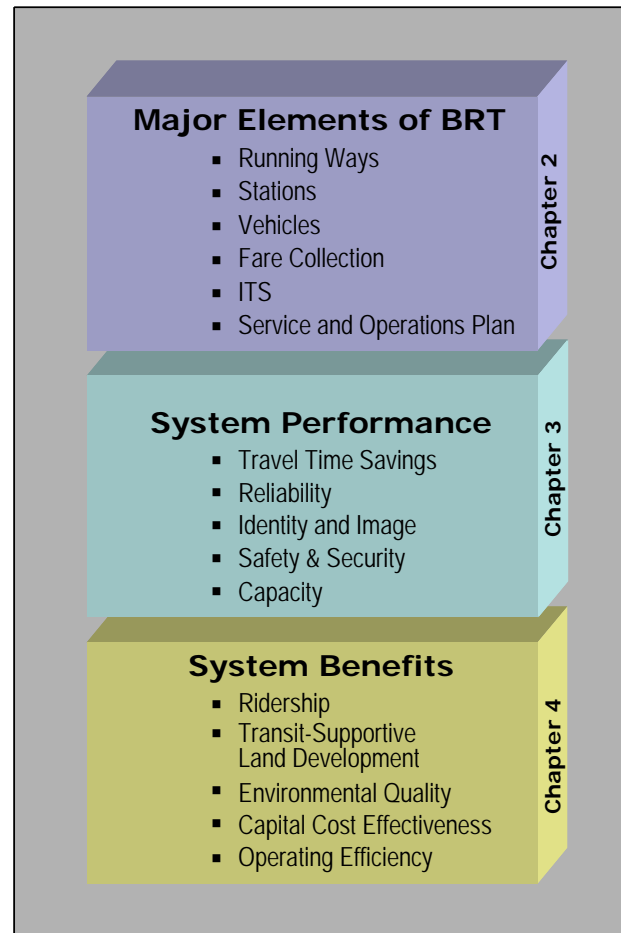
Major Elements of BRT
- Running Ways
- Stations
- Vehicles
- Fare Collection
- ITS
- Service and Operations Plan

Chapter 2

System Performance
- Travel Time Savings
- Reliability
- Identity and Image
- Safety & Security
- Capacity

Chapter 3

System Benefits
- Ridership
- Transit-Supportive Land Development
- Environmental Quality
- Capital Cost Effectiveness
- Operating Efficiency

Chapter 4